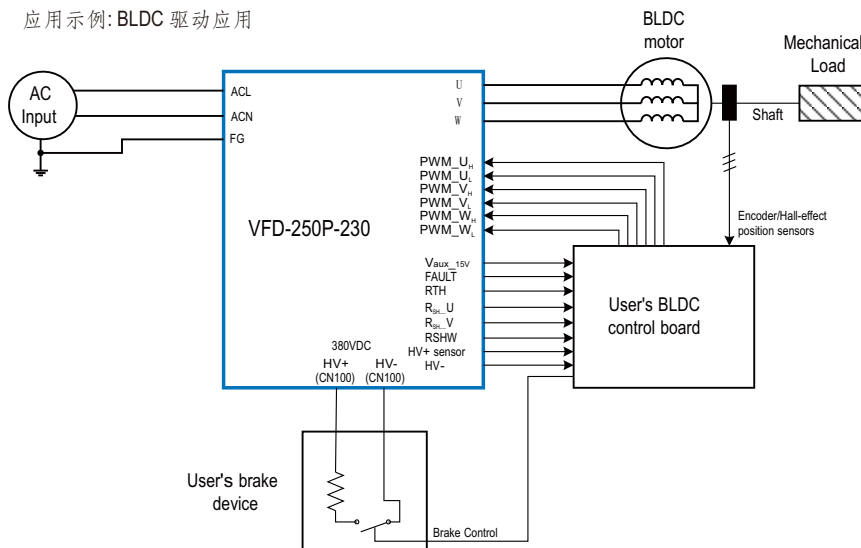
应用示例: BLDC 驱动应用

AC Input

ACL
ACN
FG

U
V
W

BLDC motor

Mechanical Load

Shaft

PWM_U$_H$
PWM_U$_L$
PWM_V$_H$
PWM_V$_L$
PWM_W$_H$
PWM_W$_L$

VFD-250P-230

Encoder/Hall-effect position sensors

V$_{aux\_15V}$
FAULT
RTH
R$_{SH}$_U
R$_{SH}$_V
RSHW
HV+ sensor
HV-

User's BLDC control board

380VDC
HV+ (CN100)
HV- (CN100)

User's brake device

Brake Control